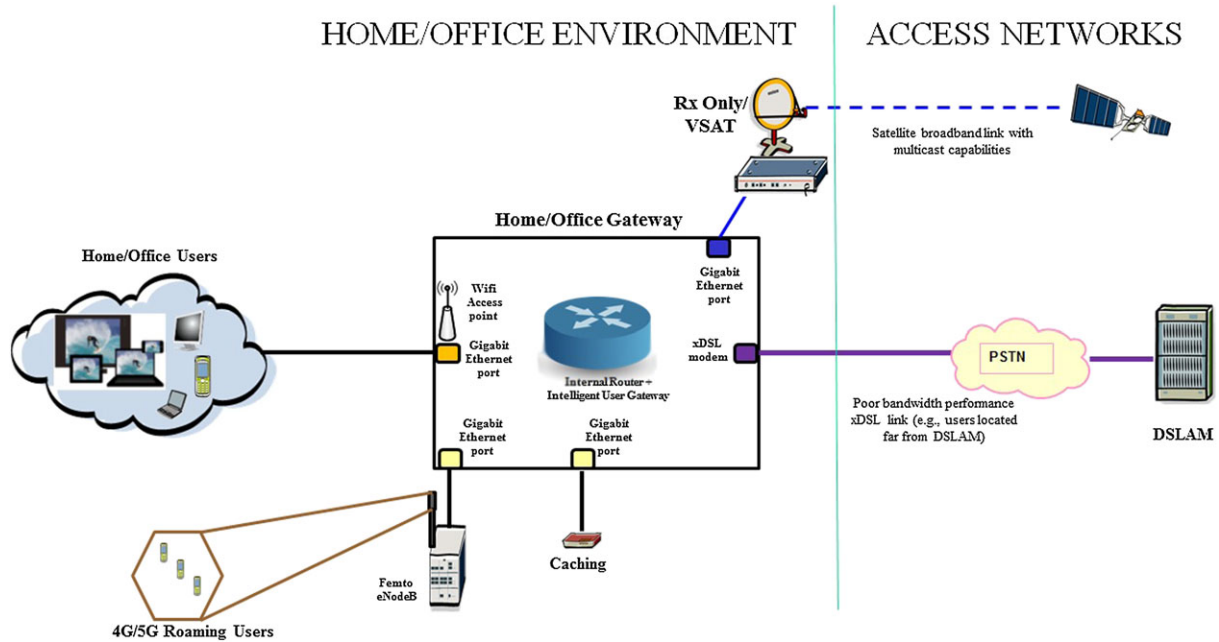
HOME/OFFICE ENVIRONMENT

ACCESS NETWORKS

Rx Only/ VSAT

Satellite broadband link with multicast capabilities

Home/Office Gateway

Home/Office Users

Wifi Access point

Gigabit Ethernet port

Gigabit Ethernet port

xDSL modem

PSTN

Internal Router + Intelligent User Gateway

Poor bandwidth performance xDSL link (e.g., users located far from DSLAM)

DSLAM

Gigabit Ethernet port

Gigabit Ethernet port

Caching

Femto eNodeB

4G/5G Roaming Users